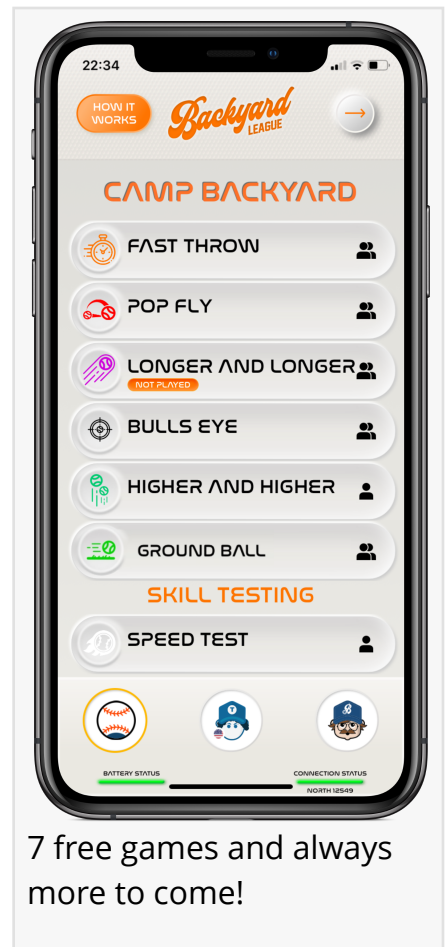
22:34

HOW IT WORKS

Backyard LEAGUE

→

CAMP BACKYARD

FAST THROW

POP FLY

LONGER AND LONGER

NOT PLAYED

BULLS EYE

HIGHER AND HIGHER

GROUND BALL

SKILL TESTING

SPEED TEST

BATTERY STATUS

CONNECTION STATUS

NORTH 12549

7 free games and always more to come!